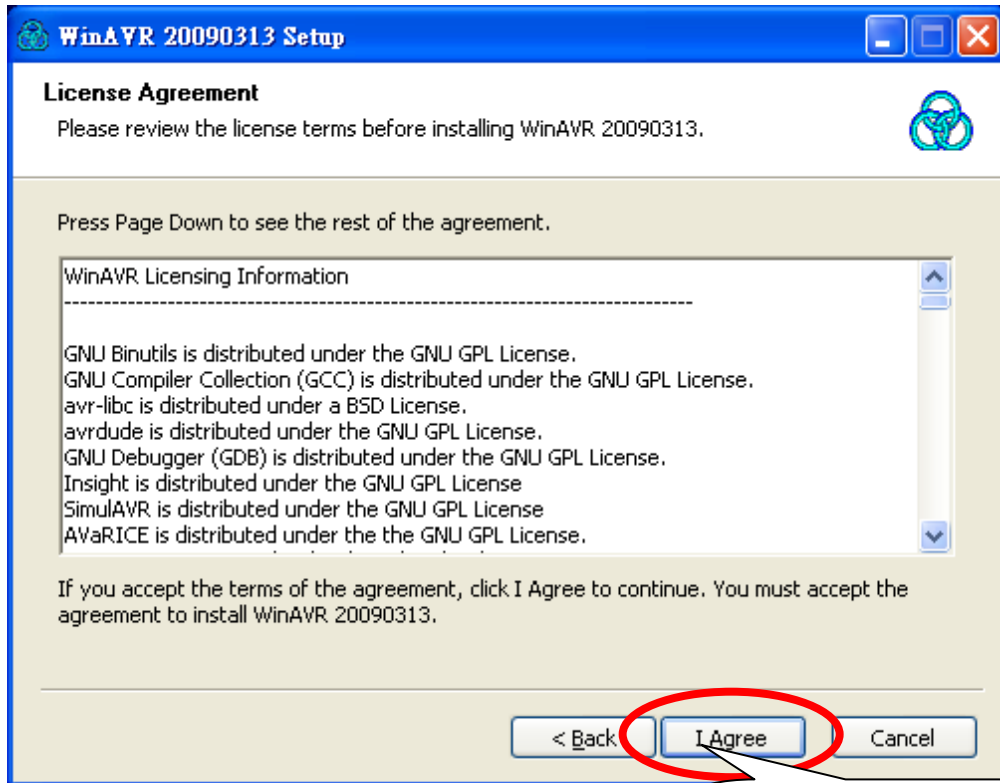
WinAVR 20090313 Setup

License Agreement

Please review the license terms before installing WinAVR 20090313.

Press Page Down to see the rest of the agreement.

WinAVR Licensing Information
--------------------------------------------------------------------------------

GNU Binutils is distributed under the GNU GPL License.
GNU Compiler Collection (GCC) is distributed under the GNU GPL License.
avr-libc is distributed under a BSD License.
avrdude is distributed under the GNU GPL License.
GNU Debugger (GDB) is distributed under the GNU GPL License.
Insight is distributed under the GNU GPL License
SimulAVR is distributed under the GNU GPL License
AVaRICE is distributed under the the GNU GPL License.
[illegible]

If you accept the terms of the agreement, click I Agree to continue. You must accept the agreement to install WinAVR 20090313.

< Back

I Agree

Cancel